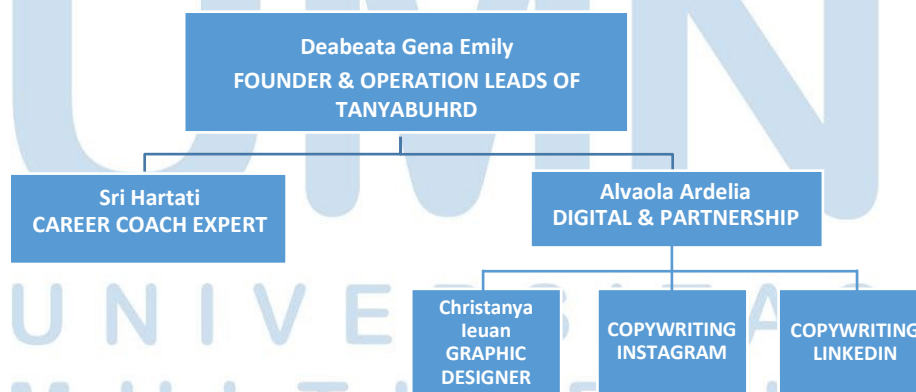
Deabeata Gena Emily
FOUNDER & OPERATION LEADS OF TANYABUHRD

Sri Hartati
CAREER COACH EXPERT

Alvaola Ardelia
DIGITAL & PARTNERSHIP

Christanya Ieuan
GRAPHIC DESIGNER

COPYWRITING INSTAGRAM

COPYWRITING LINKEDIN

UMN
UNIVERSITAS
MULTIMEDIA